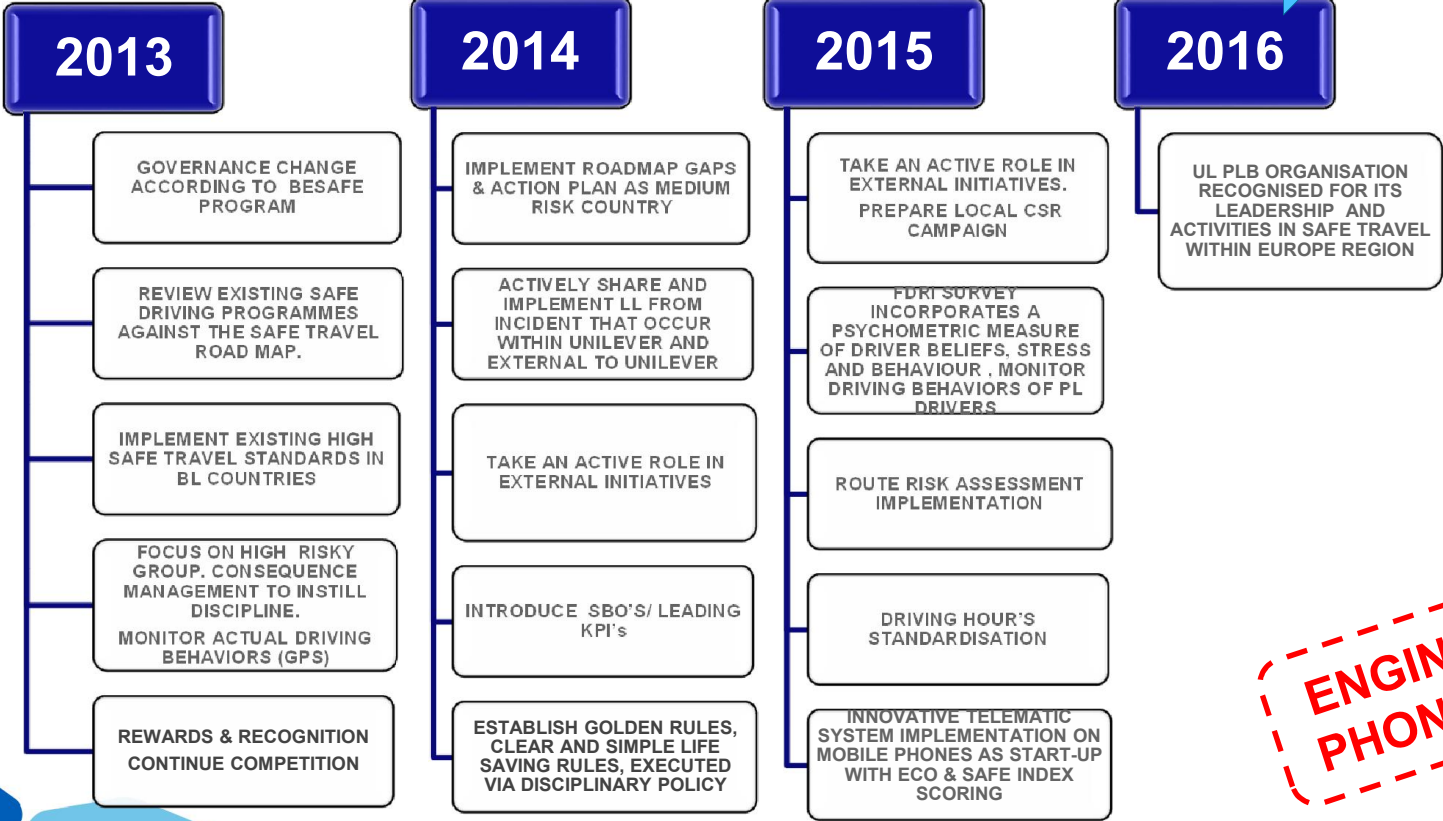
2013

GOVERNANCE CHANGE ACCORDING TO BESAFE PROGRAM

REVIEW EXISTING SAFE DRIVING PROGRAMMES AGAINST THE SAFE TRAVEL ROAD MAP.

IMPLEMENT EXISTING HIGH SAFE TRAVEL STANDARDS IN BL COUNTRIES

FOCUS ON HIGH RISKY GROUP. CONSEQUENCE MANAGEMENT TO INSTILL DISCIPLINE.
MONITOR ACTUAL DRIVING BEHAVIORS (GPS)

REWARDS & RECOGNITION
CONTINUE COMPETITION

2014

IMPLEMENT ROADMAP GAPS & ACTION PLAN AS MEDIUM RISK COUNTRY

ACTIVELY SHARE AND IMPLEMENT LL FROM INCIDENT THAT OCCUR WITHIN UNILEVER AND EXTERNAL TO UNILEVER

TAKE AN ACTIVE ROLE IN EXTERNAL INITIATIVES

INTRODUCE SBO'S/ LEADING KPI's

ESTABLISH GOLDEN RULES, CLEAR AND SIMPLE LIFE SAVING RULES, EXECUTED VIA DISCIPLINARY POLICY

2015

TAKE AN ACTIVE ROLE IN EXTERNAL INITIATIVES.
PREPARE LOCAL CSR CAMPAIGN

FDRI SURVEY INCORPORATES A PSYCHOMETRIC MEASURE OF DRIVER BELIEFS, STRESS AND BEHAVIOUR , MONITOR DRIVING BEHAVIORS OF PL DRIVERS

ROUTE RISK ASSESSMENT IMPLEMENTATION

DRIVING HOUR'S STANDARDISATION

INNOVATIVE TELEMATIC SYSTEM IMPLEMENTATION ON MOBILE PHONES AS START-UP WITH ECO & SAFE INDEX SCORING

2016

UL PLB ORGANISATION RECOGNISED FOR ITS LEADERSHIP AND ACTIVITIES IN SAFE TRAVEL WITHIN EUROPE REGION

ENGIN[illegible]
PHON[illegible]